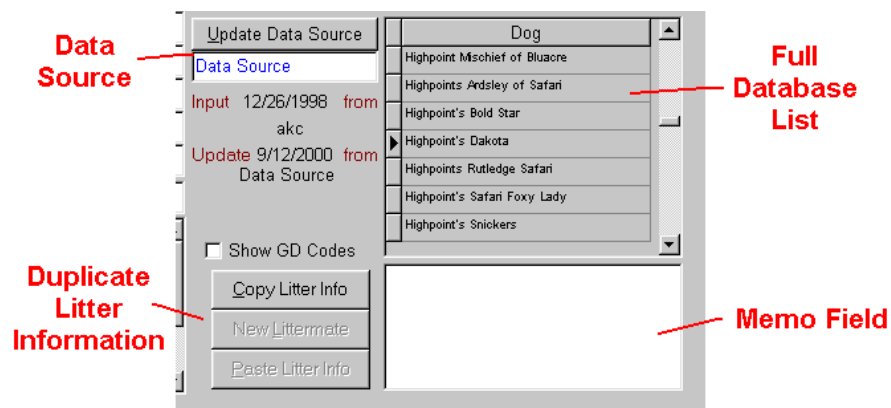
Data Source

Update Data Source

Data Source

Input 12/26/1998 from akc

Update 9/12/2000 from Data Source

Dog

Highpoint Mischief of Bluacre
Highpoints Ardsley of Safari
Highpoint's Bold Star
Highpoint's Dakota
Highpoints Rutledge Safari
Highpoint's Safari Foxy Lady
Highpoint's Snickers

Full Database List

Show GD Codes

Duplicate Litter Information

Copy Litter Info

New Littermate

Paste Litter Info

Memo Field